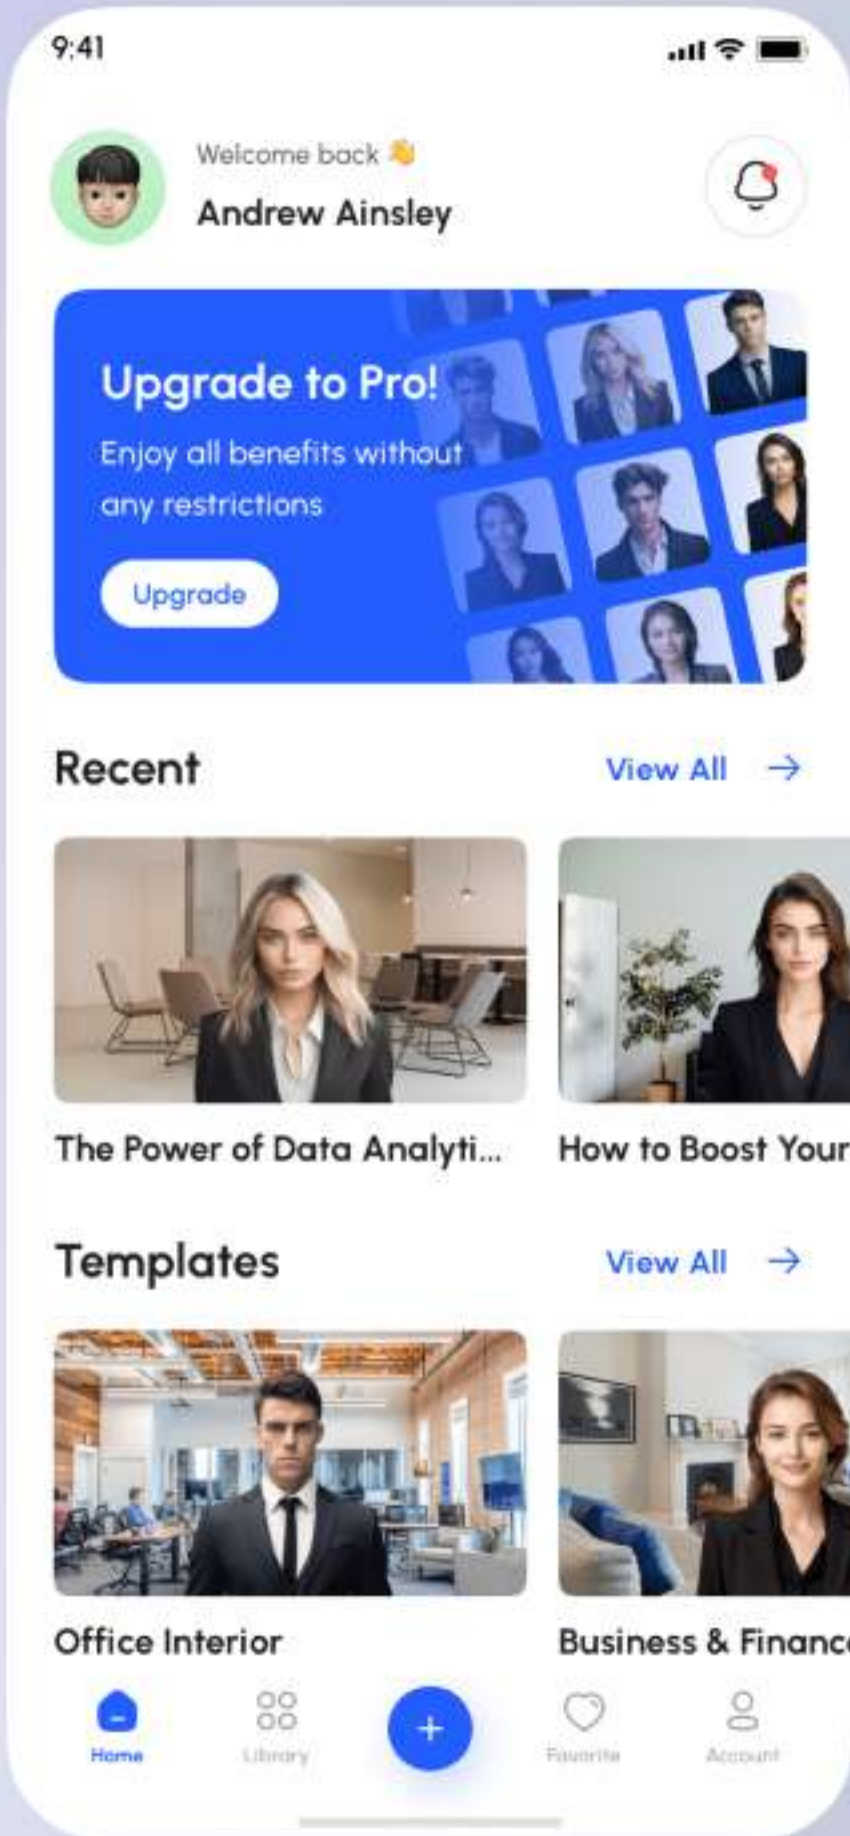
9:41

Welcome back 👋
Andrew Ainsley

Upgrade to Pro!
Enjoy all benefits without any restrictions
Upgrade

Recent
View All →

The Power of Data Analyti...
How to Boost Your

Templates
View All →

Office Interior
Business & Financ

Home
Library
+
Favorite
Account